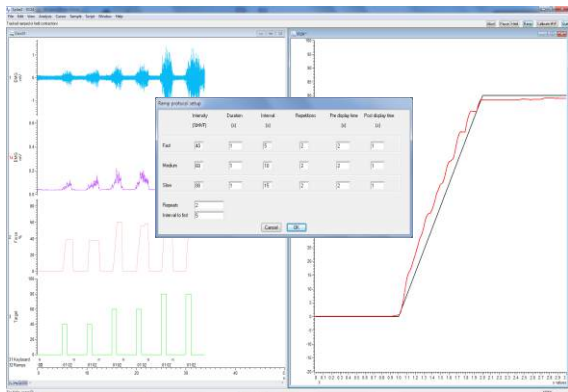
Ramp protocol setup

| | Intensity (%MVC) | Duration (s) | Interval (s) | Repetitions | Pre display time (s) | Post display time (s) |
|---|---|---|---|---|---|---|
| Fast | 40 | 1 | 5 | 2 | 2 | 5 |
| Medium | 60 | 1 | 10 | 2 | 2 | 5 |
| Slow | 80 | 1 | 15 | 2 | 2 | 5 |

Repeats 2
Interval to first 5

Cancel OK

File Edit View Analysis Cursor Sample Script Window Help

Start Pause Sfmt Ramp Calibrate MVC